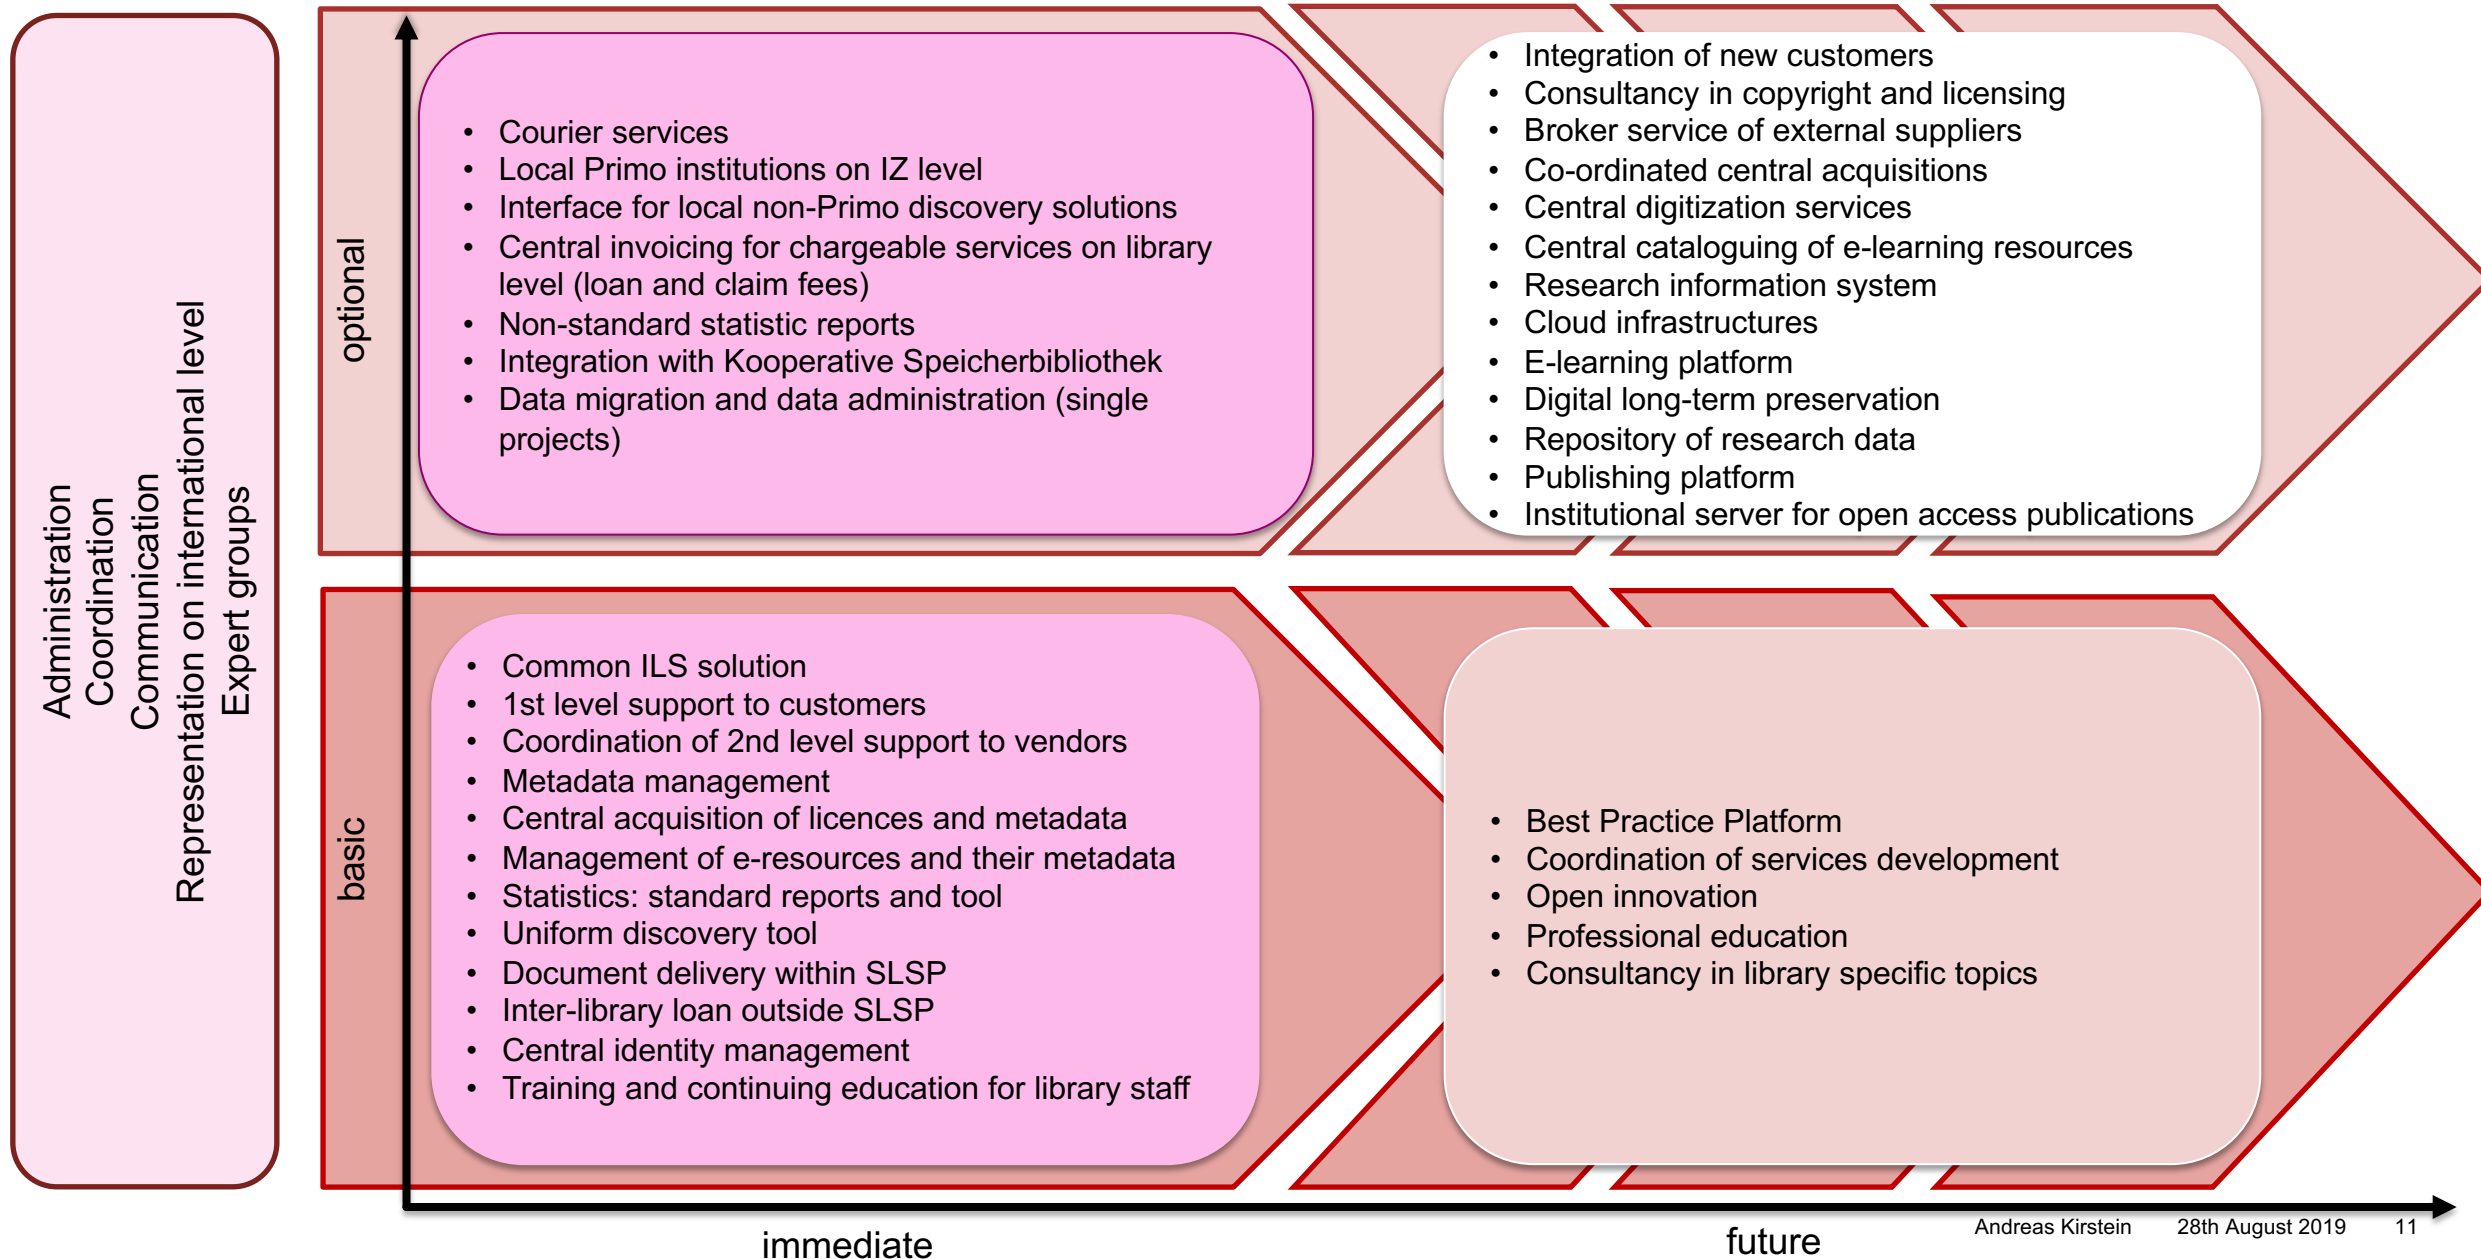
Administration
Coordination
Communication
Representation on international level
Expert groups

optional

- Courier services
- Local Primo institutions on IZ level
- Interface for local non-Primo discovery solutions
- Central invoicing for chargeable services on library level (loan and claim fees)
- Non-standard statistic reports
- Integration with Kooperative Speicherbibliothek
- Data migration and data administration (single projects)

- Integration of new customers
- Consultancy in copyright and licensing
- Broker service of external suppliers
- Co-ordinated central acquisitions
- Central digitization services
- Central cataloguing of e-learning resources
- Research information system
- Cloud infrastructures
- E-learning platform
- Digital long-term preservation
- Repository of research data
- Publishing platform
- Institutional server for open access publications

basic

- Common ILS solution
- 1st level support to customers
- Coordination of 2nd level support to vendors
- Metadata management
- Central acquisition of licences and metadata
- Management of e-resources and their metadata
- Statistics: standard reports and tool
- Uniform discovery tool
- Document delivery within SLSP
- Inter-library loan outside SLSP
- Central identity management
- Training and continuing education for library staff

- Best Practice Platform
- Coordination of services development
- Open innovation
- Professional education
- Consultancy in library specific topics

immediate

future

Andreas Kirstein 28th August 2019 11